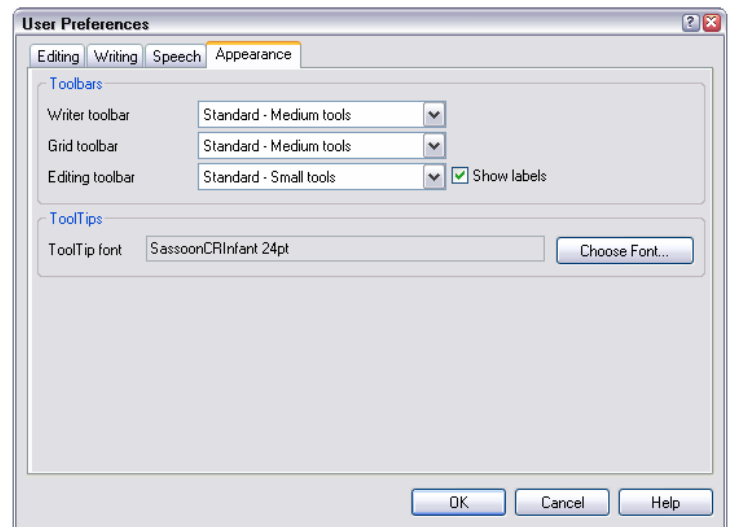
User Preferences

Editing | Writing | Speech | Appearance

Toolbars

Writer toolbar | Standard - Medium tools

Grid toolbar | Standard - Medium tools

Editing toolbar | Standard - Small tools | Show labels

ToolTips

ToolTip font | SassoonCRInfant 24pt | Choose Font...

OK | Cancel | Help